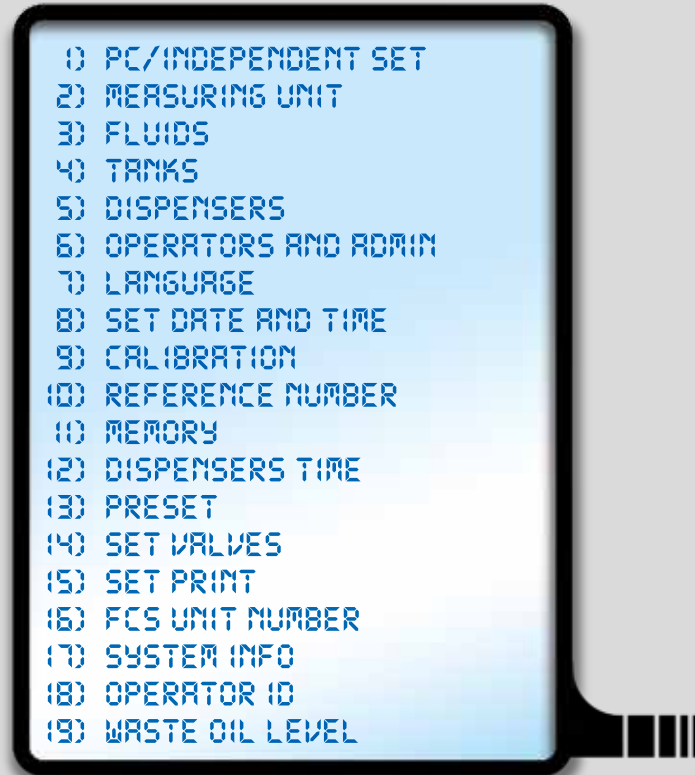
1) PC/INDEPENDENT SET
2) MEASURING UNIT
3) FLUIDS
4) TANKS
5) DISPENSERS
6) OPERATORS AND ADMIN
7) LANGUAGE
8) SET DATE AND TIME
9) CALIBRATION
10) REFERENCE NUMBER
11) MEMORY
12) DISPENSERS TIME
13) PRESET
14) SET VALVES
15) SET PRINT
16) FCS UNIT NUMBER
17) SYSTEM INFO
18) OPERATOR ID
19) WASTE OIL LEVEL